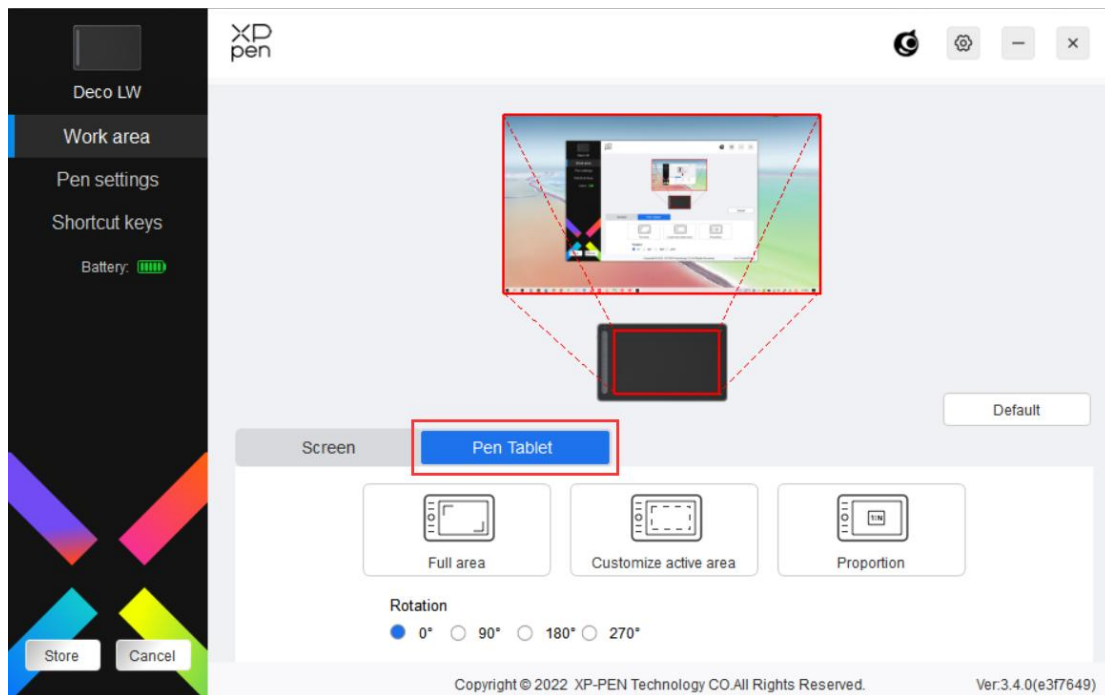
Deco LW

Work area

Pen settings

Shortcut keys

Battery:

XP pen

Default

Screen

Pen Tablet

Full area

Customize active area

Proportion

Rotation

0° 90° 180° 270°

Store

Cancel

Copyright © 2022 XP-PEN Technology CO.All Rights Reserved.

Ver:3.4.0(e3f7649)